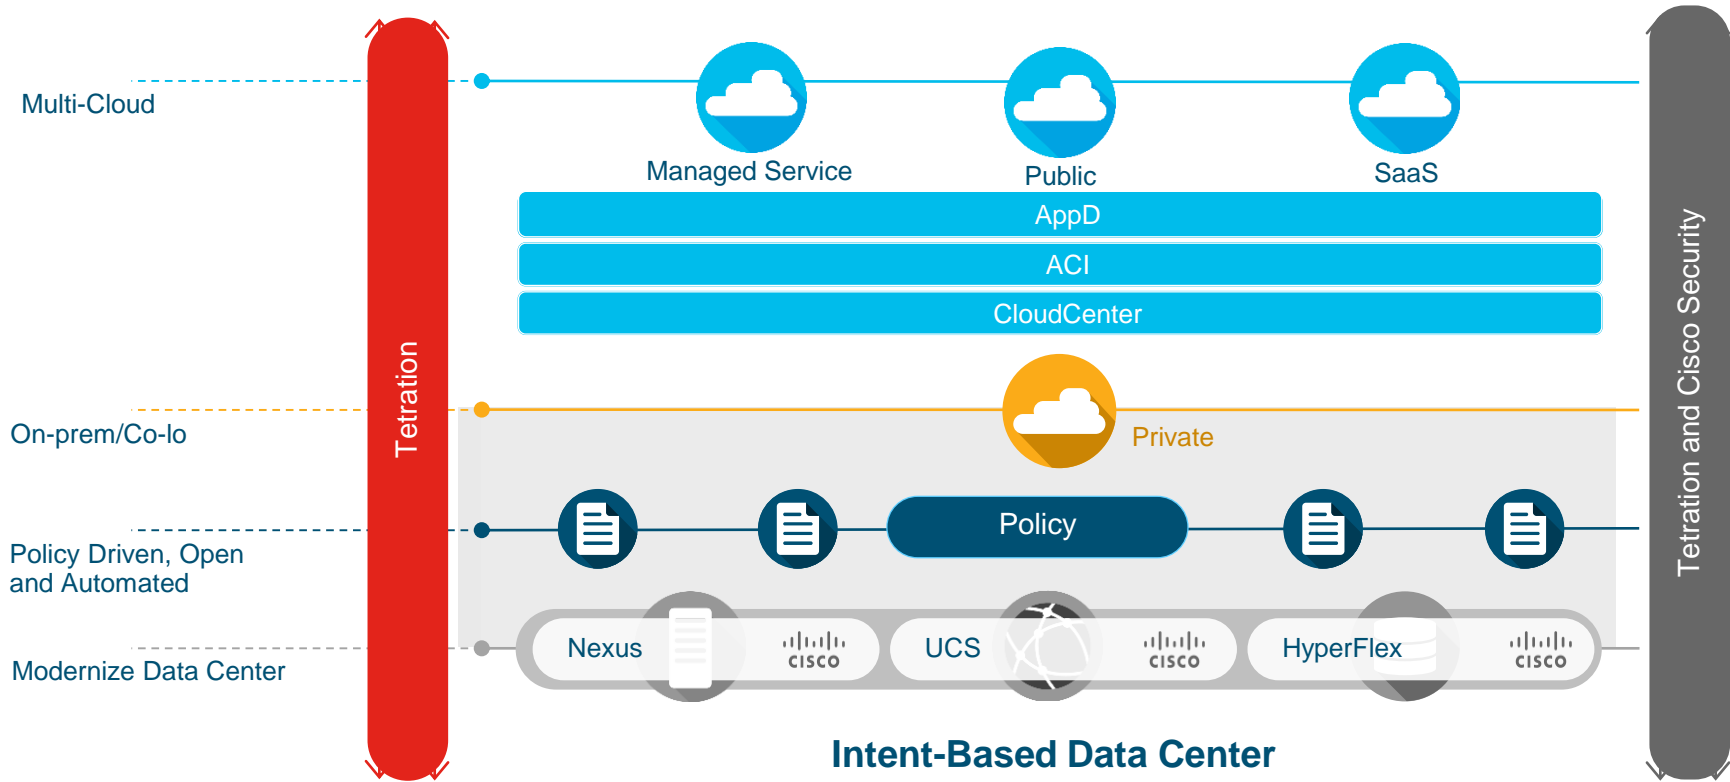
Multi-Cloud

On-prem/Co-lo

Policy Driven, Open and Automated

Modernize Data Center

Tetration

Managed Service

Public

SaaS

AppD

ACI

CloudCenter

Private

Policy

Nexus

cisco

UCS

cisco

HyperFlex

cisco

Tetration and Cisco Security

Intent-Based Data Center